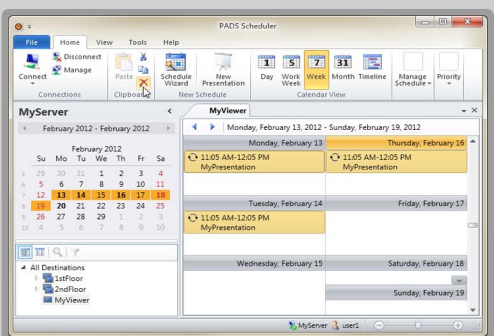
PADS Scheduler

File Home View Tools Help

Connect Disconnect Manage
Connections
Paste
Clipboard
Schedule Wizard
New Presentation
New Schedule
1 Day
5 Work Week
7 Week
31 Month
Timeline
Calendar View
Manage Schedule
Priority

MyServer

February 2012 - February 2012

February 2012
| Su | Mo | Tu | We | Th | Fr | Sa |
|---|---|---|---|---|---|---|
| 29 | 30 | 31 | 1 | 2 | 3 | 4 |
| 5 | 6 | 7 | 8 | 9 | 10 | 11 |
| 12 | 13 | 14 | 15 | 16 | 17 | 18 |
| 19 | 20 | 21 | 22 | 23 | 24 | 25 |
| 26 | 27 | 28 | 29 | 1 | 2 | 3 |
| 4 | 5 | 6 | 7 | 8 | 9 | 10 |

All Destinations
1stFloor
2ndFloor
MyViewer

MyViewer

Monday, February 13, 2012 - Sunday, February 19, 2012

Monday, February 13
11:05 AM-12:05 PM
MyPresentation

Thursday, February 16
11:05 AM-12:05 PM
MyPresentation

Tuesday, February 14
11:05 AM-12:05 PM
MyPresentation

Friday, February 17

Wednesday, February 15

Saturday, February 18

Sunday, February 19

MyServer user1